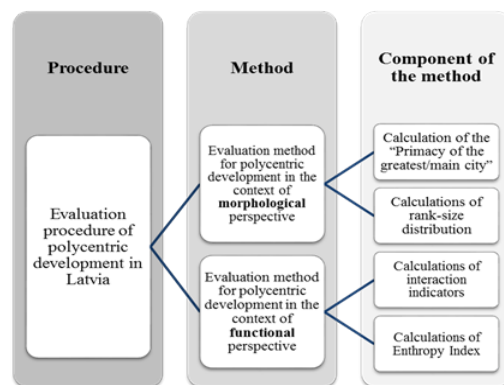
Procedure

Evaluation procedure of polycentric development in Latvia

Method

Evaluation method for polycentric development in the context of **morphological** perspective

Evaluation method for polycentric development in the context of **functional** perspective

Component of the method

Calculation of the "Primacy of the greatest/main city"

Calculations of rank-size distribution

Calculations of interaction indicators

Calculations of Enthropy Index